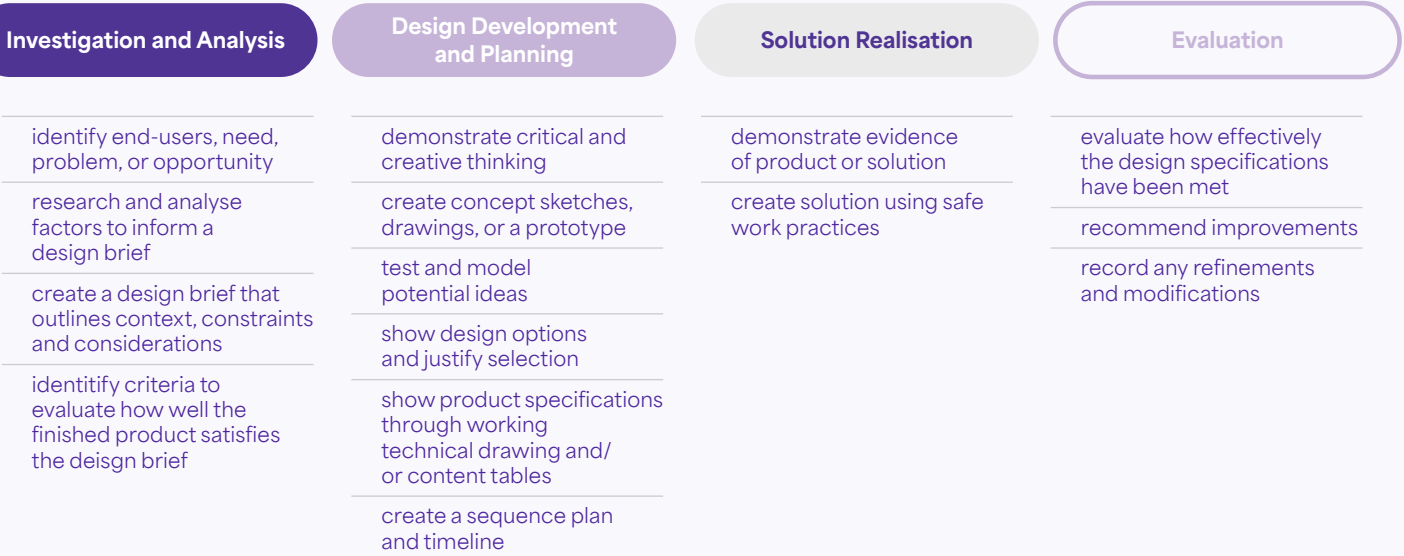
Investigation and Analysis

identify end-users, need, problem, or opportunity

research and analyse factors to inform a design brief

create a design brief that outlines context, constraints and considerations

identitify criteria to evaluate how well the finished product satisfies the deisgn brief

Design Development and Planning

demonstrate critical and creative thinking

create concept sketches, drawings, or a prototype

test and model potential ideas

show design options and justify selection

show product specifications through working technical drawing and/ or content tables

create a sequence plan and timeline

Solution Realisation

demonstrate evidence of product or solution

create solution using safe work practices

Evaluation

evaluate how effectively the design specifications have been met

recommend improvements

record any refinements and modifications